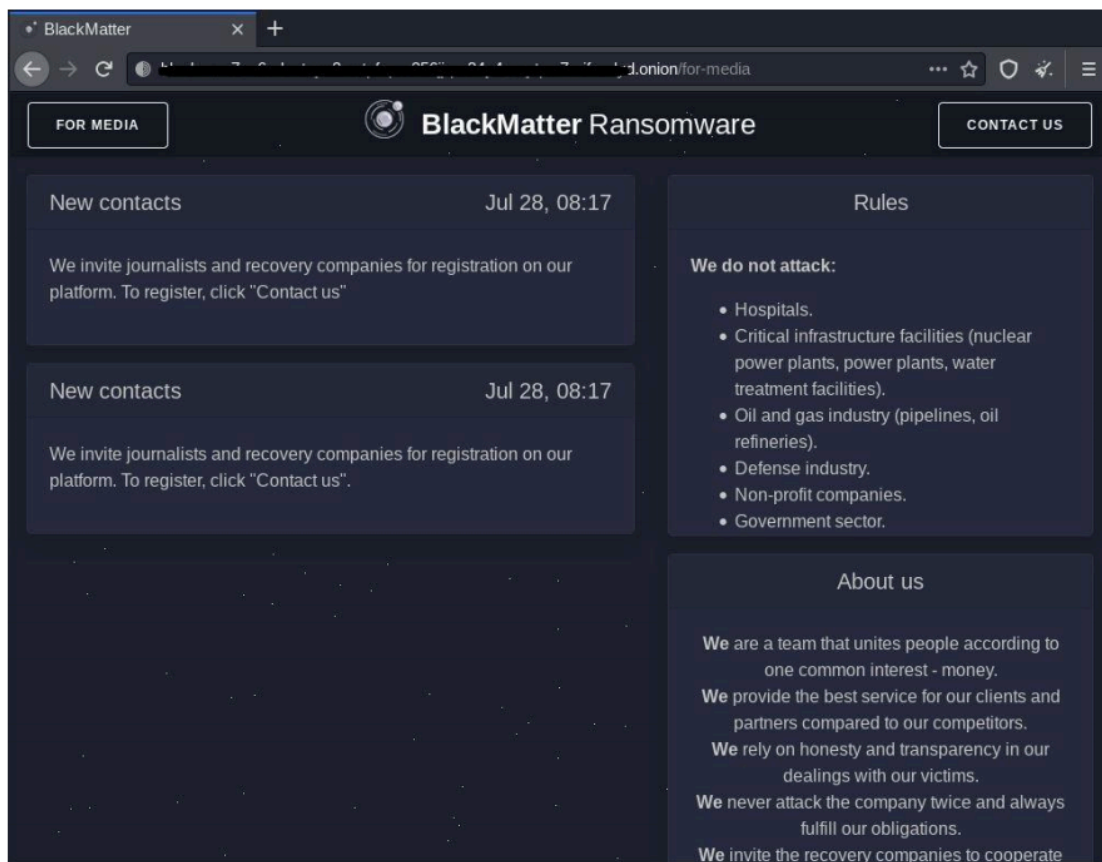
BlackMatter

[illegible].onion/for-media

FOR MEDIA

BlackMatter Ransomware

CONTACT US

New contacts

Jul 28, 08:17

We invite journalists and recovery companies for registration on our platform. To register, click "Contact us"

New contacts

Jul 28, 08:17

We invite journalists and recovery companies for registration on our platform. To register, click "Contact us".

Rules

We do not attack:

- Hospitals.
- Critical infrastructure facilities (nuclear power plants, power plants, water treatment facilities).
- Oil and gas industry (pipelines, oil refineries).
- Defense industry.
- Non-profit companies.
- Government sector.

About us

We are a team that unites people according to one common interest - money.
We provide the best service for our clients and partners compared to our competitors.
We rely on honesty and transparency in our dealings with our victims.
We never attack the company twice and always fulfill our obligations.
We invite the recovery companies to cooperate